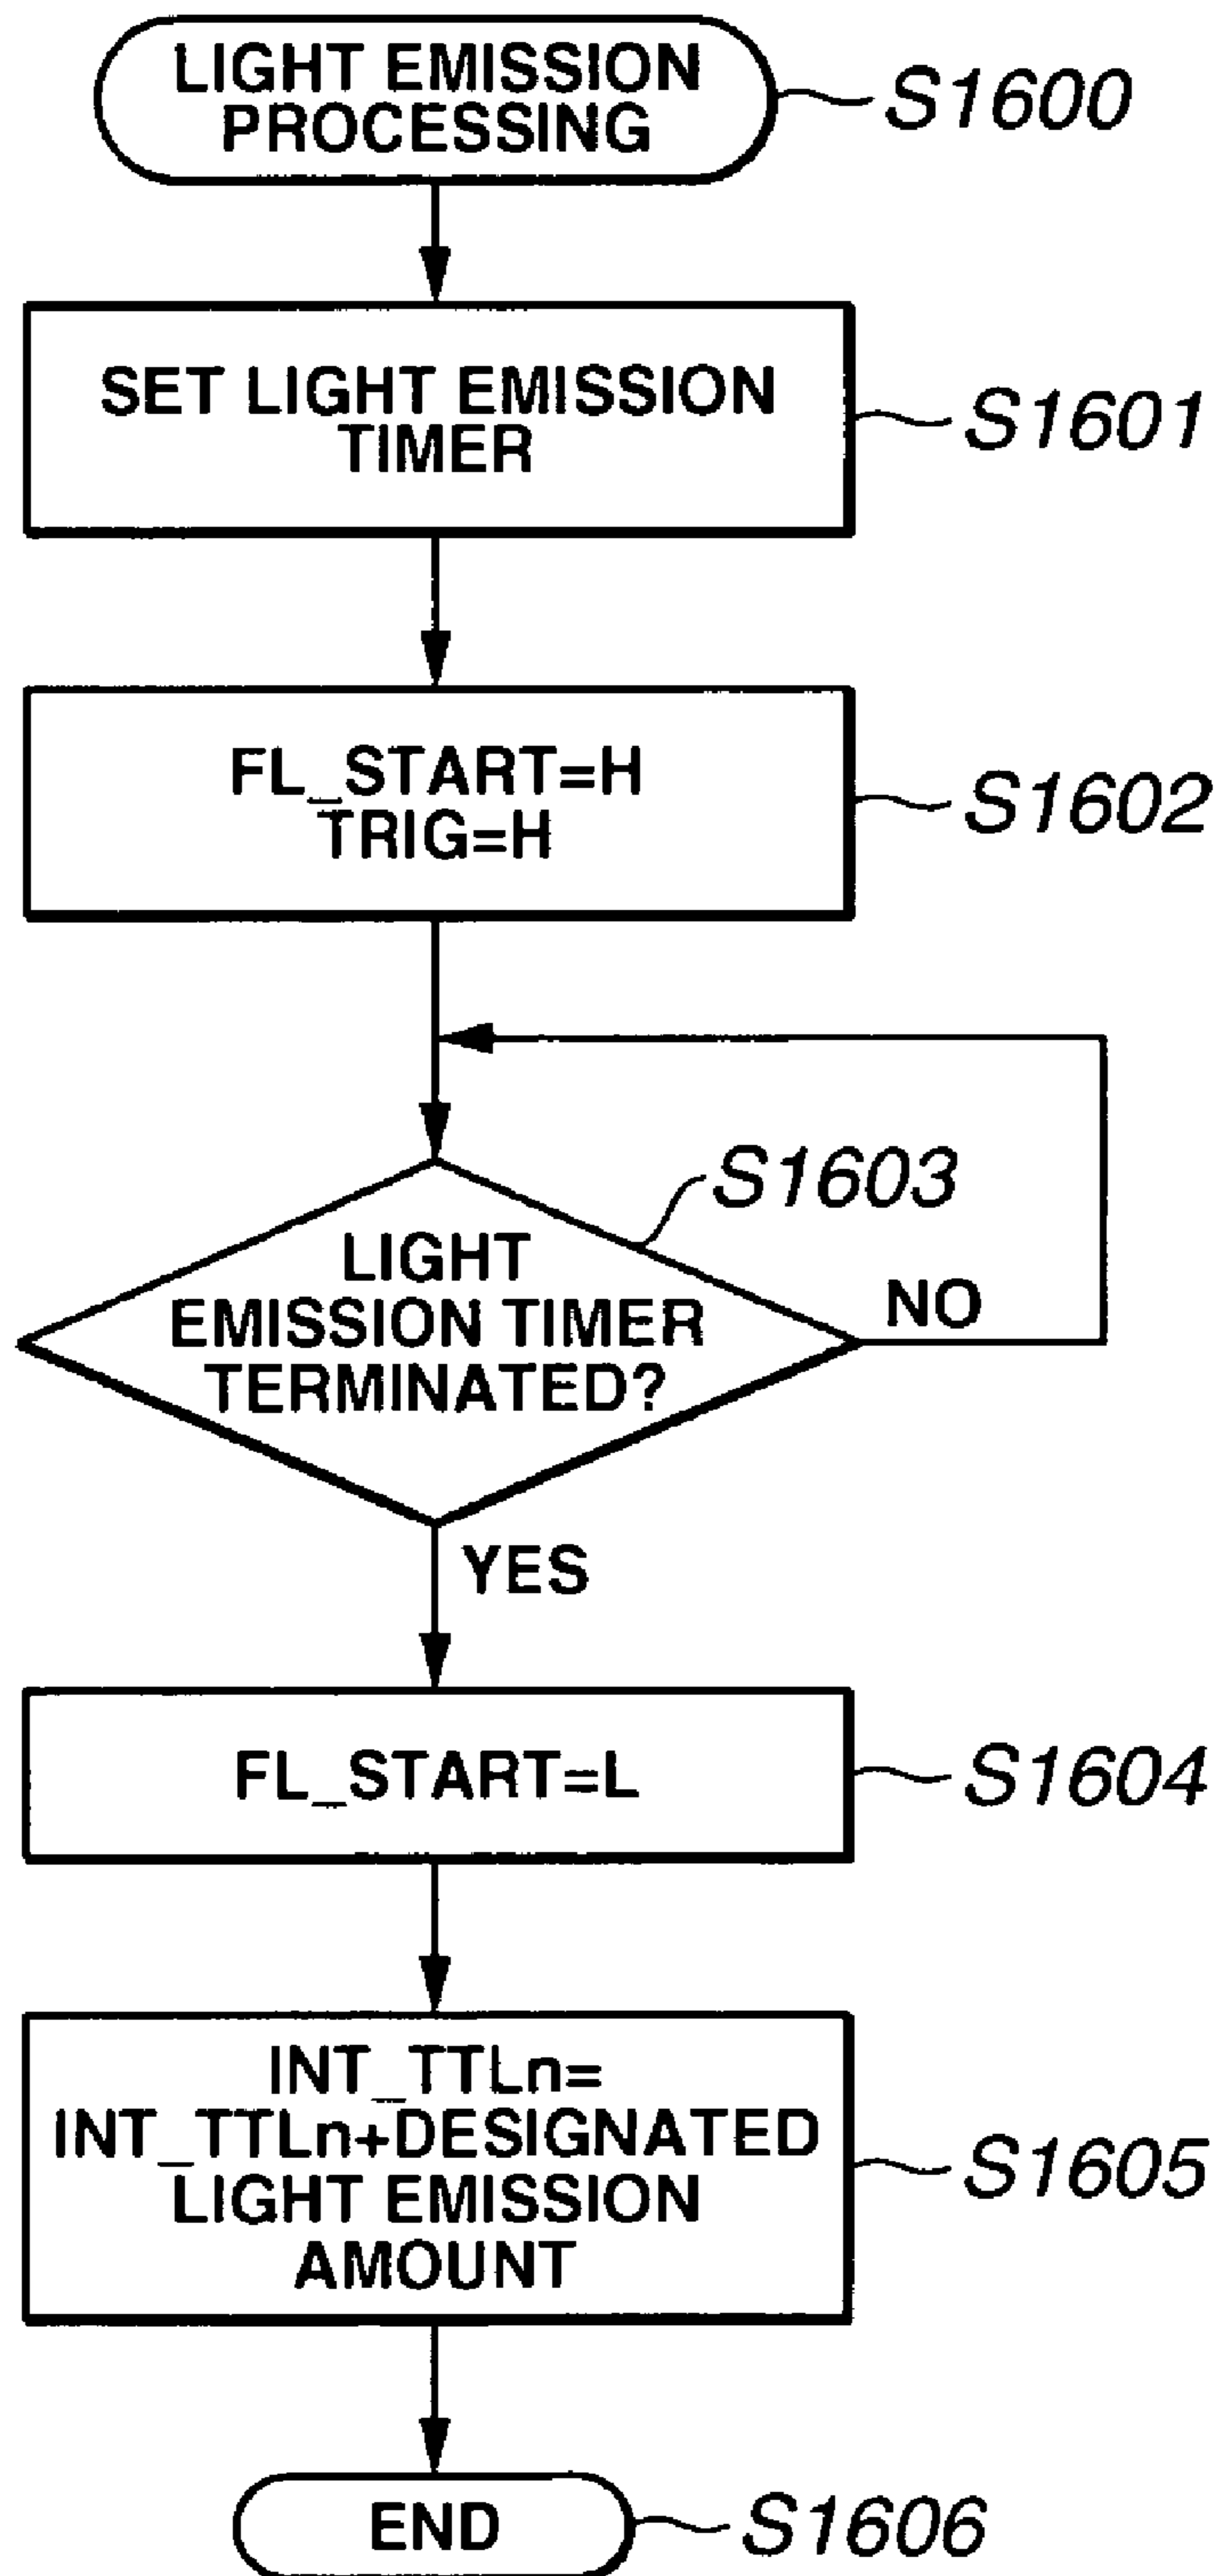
LIGHT EMISSION PROCESSING
S1600

SET LIGHT EMISSION TIMER
S1601

FL_START=H
TRIG=H
S1602

S1603
LIGHT EMISSION TIMER TERMINATED?
NO
YES

FL_START=L
S1604

INT_TTLn=
INT_TTLn+DESIGNATED LIGHT EMISSION AMOUNT
S1605

END
S1606